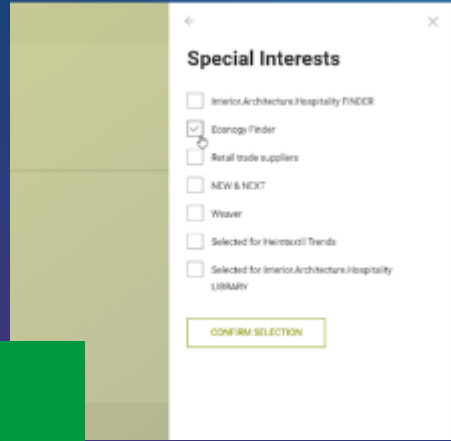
←

×

Special Interests

Interior.Architecture.Hospitality FINDER

Econogy Finder

Retail trade suppliers

NEW & NEXT

Weaver

Selected for Heimtextil Trends

Selected for Interior.Architecture.Hospitality LIBRARY

CONFIRM SELECTION